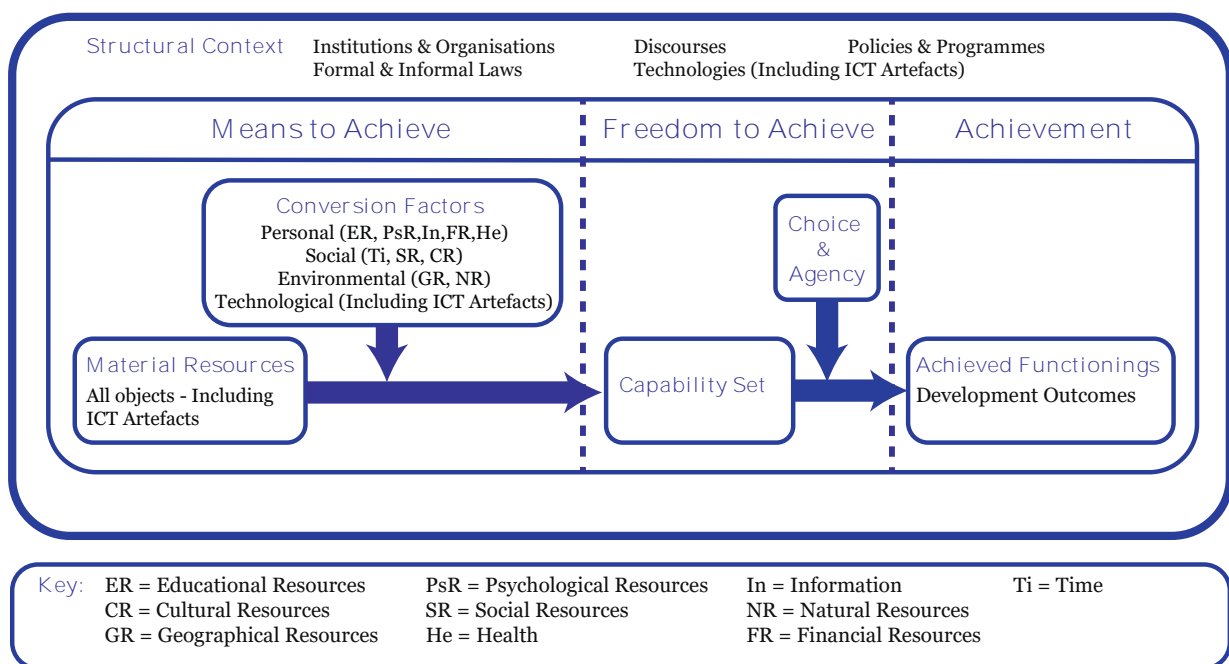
Structural Context Institutions & Organisations Discourses Policies & Programmes
Formal & Informal Laws Technologies (Including ICT Artefacts)

Means to Achieve

Freedom to Achieve

Achievement

Conversion Factors
Personal (ER, PsR,In,FR,He)
Social (Ti, SR, CR)
Environmental (GR, NR)
Technological (Including ICT Artefacts)

Choice & Agency

Material Resources
All objects - Including ICT Artefacts

Capability Set

Achieved Functionings
Development Outcomes

Key: ER = Educational Resources PsR = Psychological Resources In = Information Ti = Time
CR = Cultural Resources SR = Social Resources NR = Natural Resources
GR = Geographical Resources He = Health FR = Financial Resources